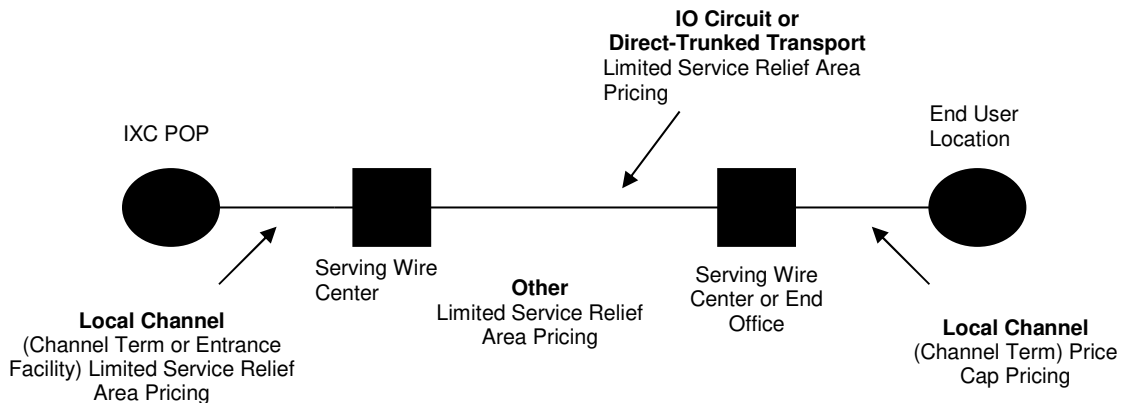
**IO Circuit or Direct-Trunked Transport**
Limited Service Relief Area Pricing

IXC POP

End User Location

Serving Wire Center

**Other**
Limited Service Relief Area Pricing

Serving Wire Center or End Office

**Local Channel**
(Channel Term or Entrance Facility) Limited Service Relief Area Pricing

**Local Channel**
(Channel Term) Price Cap Pricing